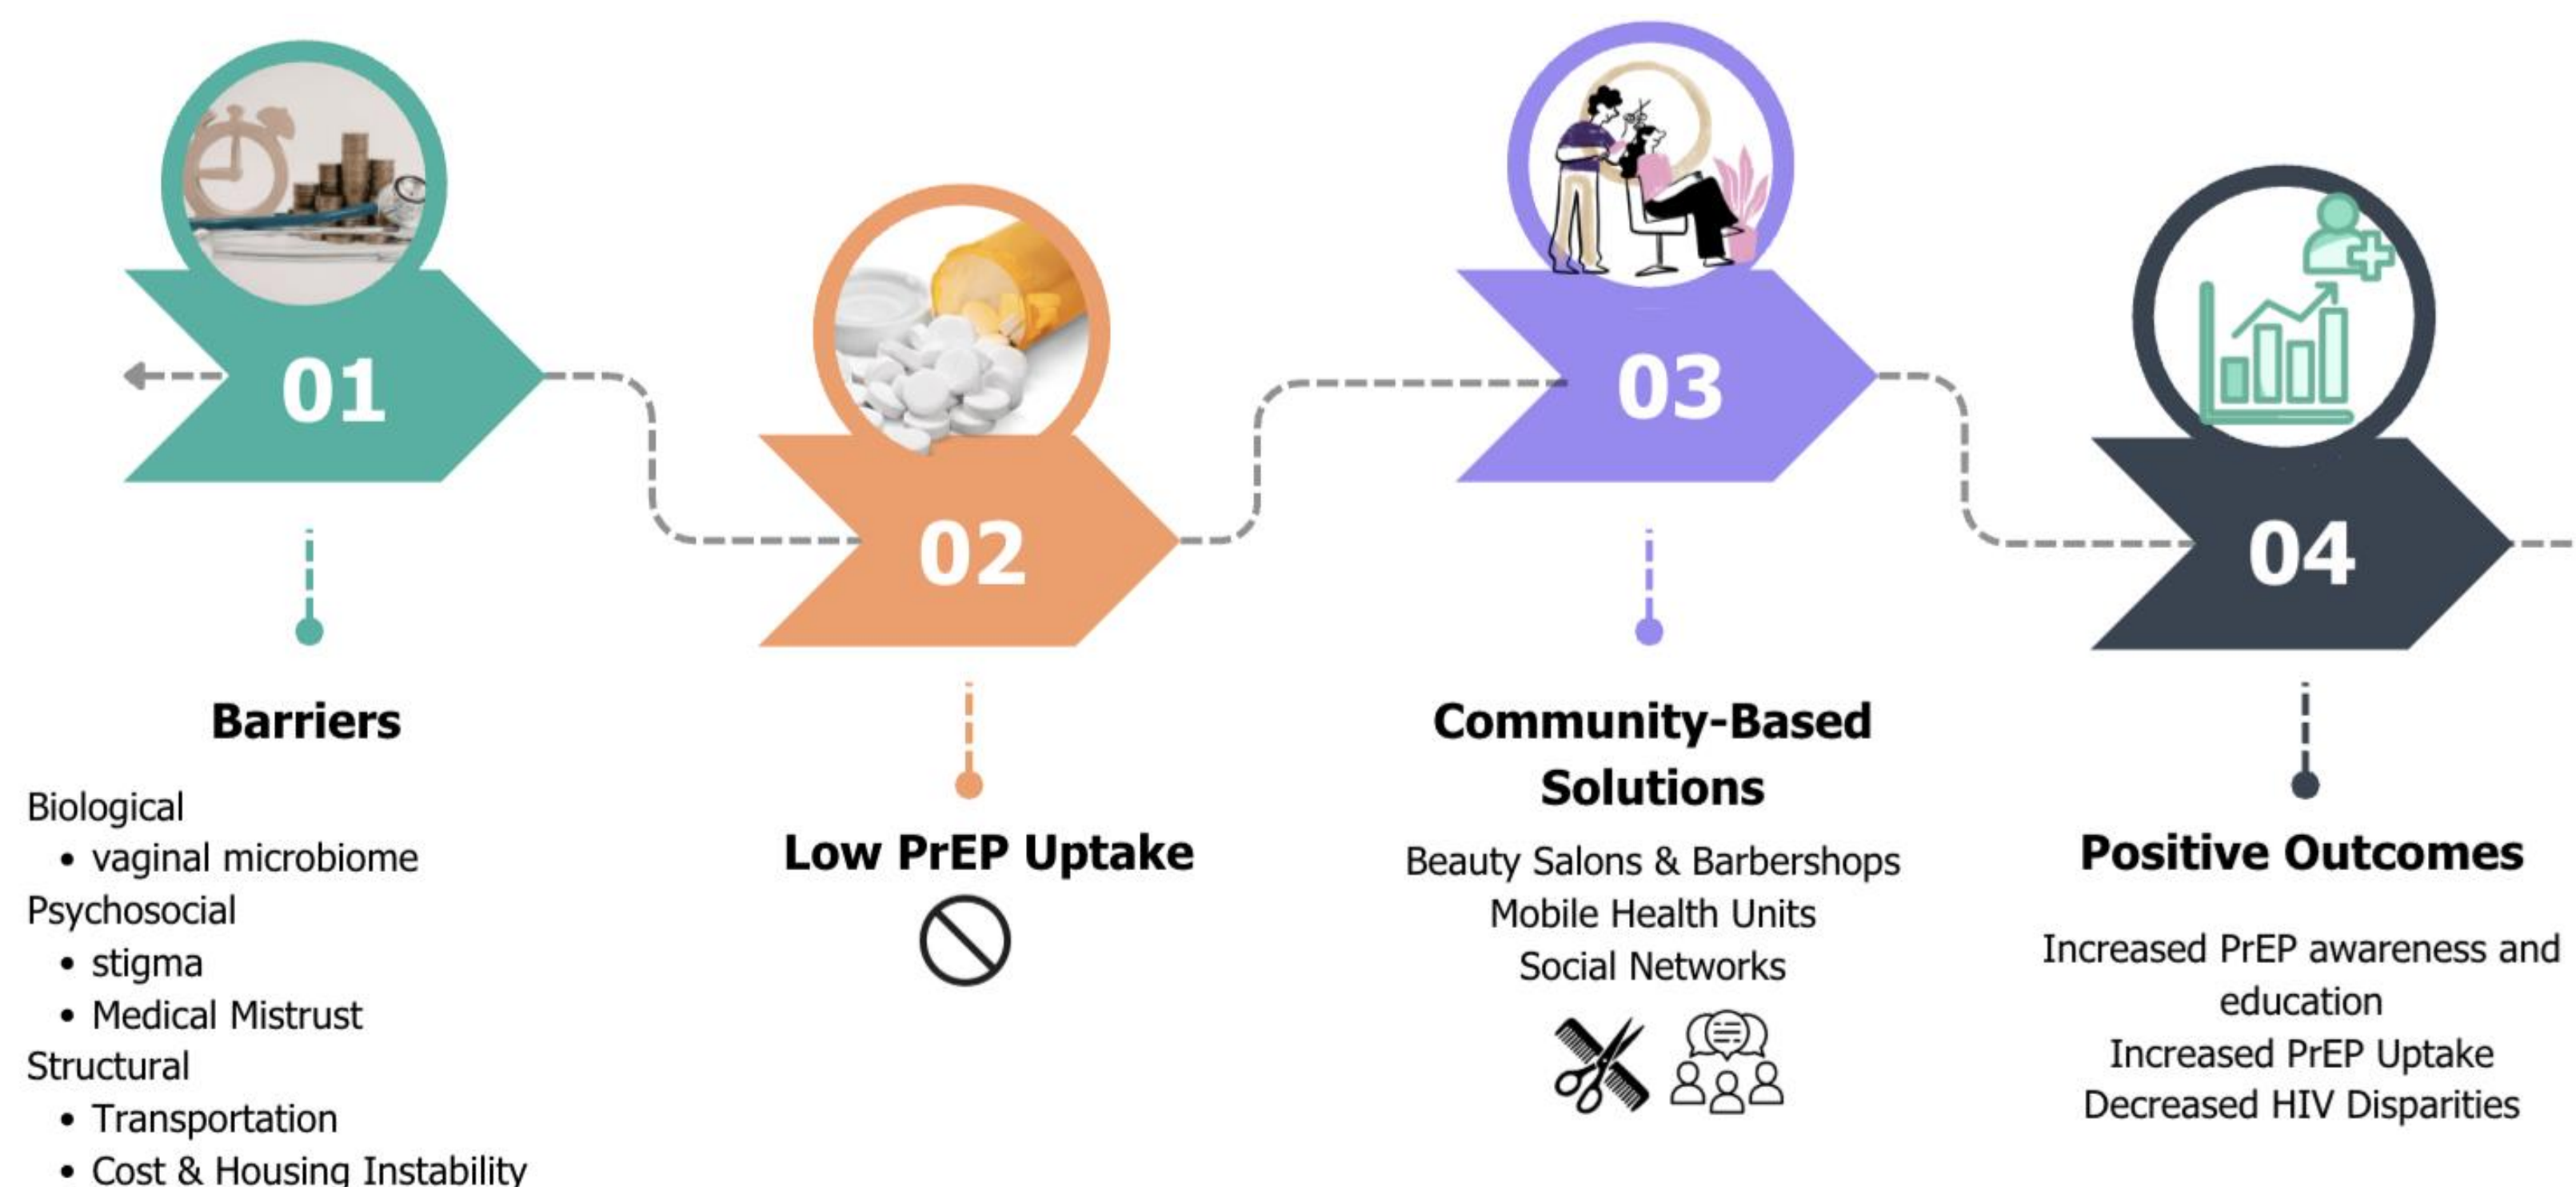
01

02

03

04

Barriers

Biological
- vaginal microbiome

Psychosocial
- stigma
- Medical Mistrust

Structural
- Transportation
- Cost & Housing Instability

Low PrEP Uptake

Community-Based Solutions

Beauty Salons & Barbershops
Mobile Health Units
Social Networks

Positive Outcomes

Increased PrEP awareness and education
Increased PrEP Uptake
Decreased HIV Disparities